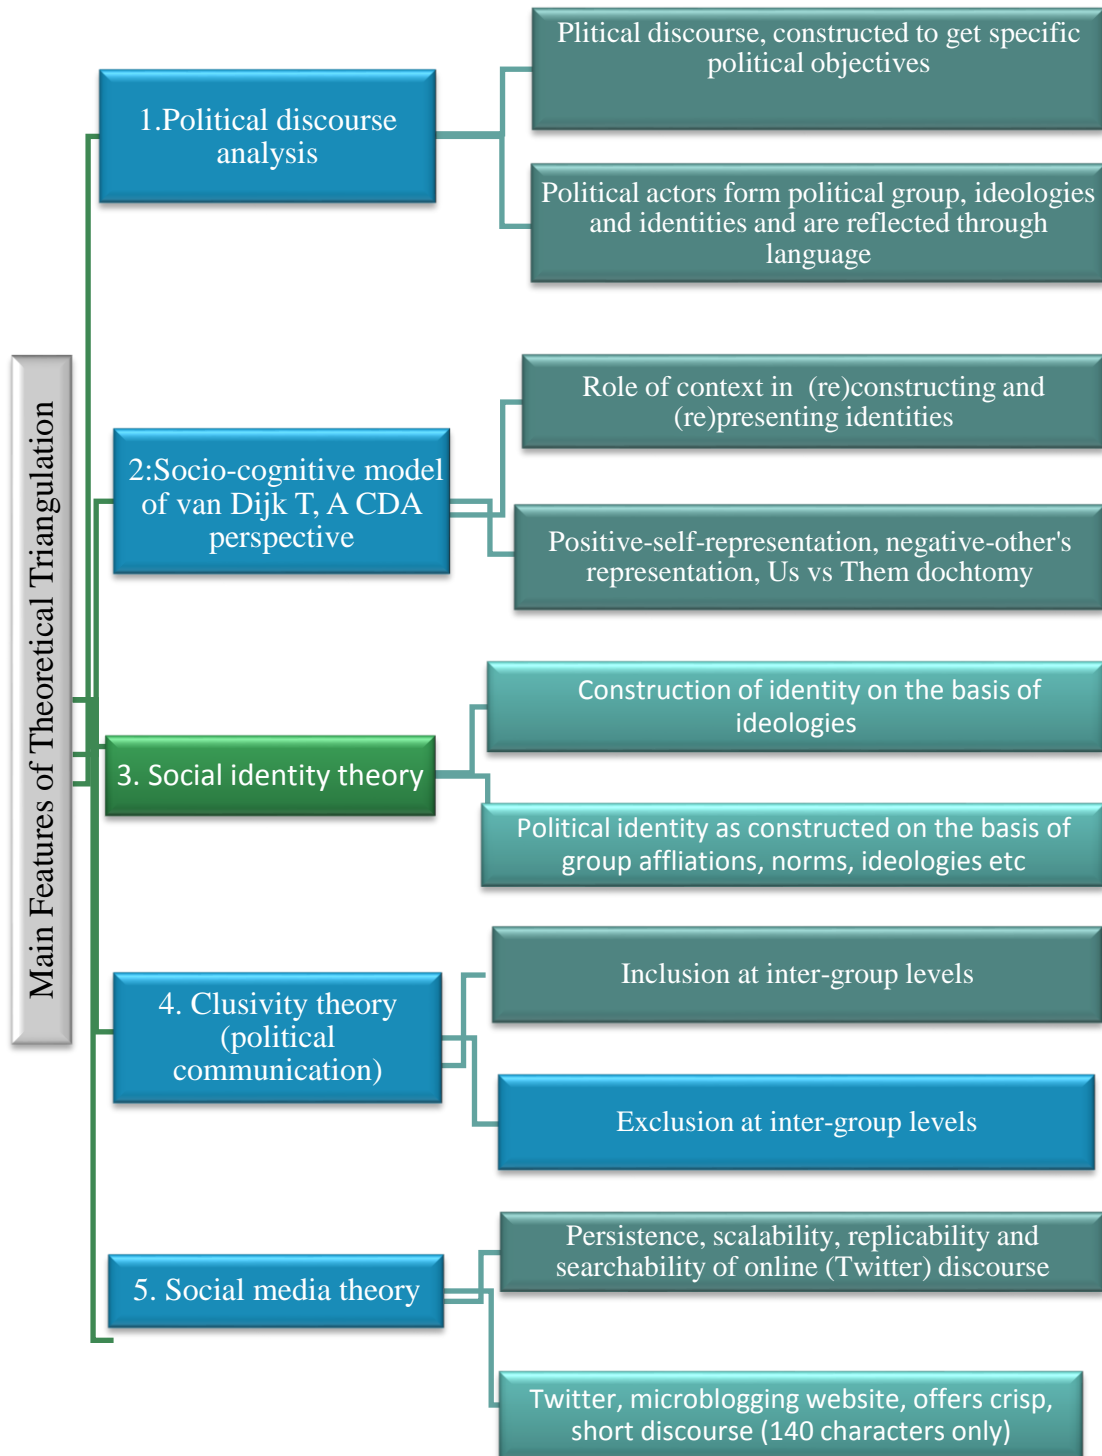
Main Features of Theoretical Triangulation

1.Political discourse analysis

Plitical discourse, constructed to get specific political objectives

Political actors form political group, ideologies and identities and are reflected through language

2:Socio-cognitive model of van Dijk T, A CDA perspective

Role of context in (re)constructing and (re)presenting identities

Positive-self-representation, negative-other's representation, Us vs Them dochtomy

3. Social identity theory

Construction of identity on the basis of ideologies

Political identity as constructed on the basis of group affliations, norms, ideologies etc

4. Clusivity theory (political communication)

Inclusion at inter-group levels

Exclusion at inter-group levels

5. Social media theory

Persistence, scalability, replicability and searchability of online (Twitter) discourse

Twitter, microblogging website, offers crisp, short discourse (140 characters only)